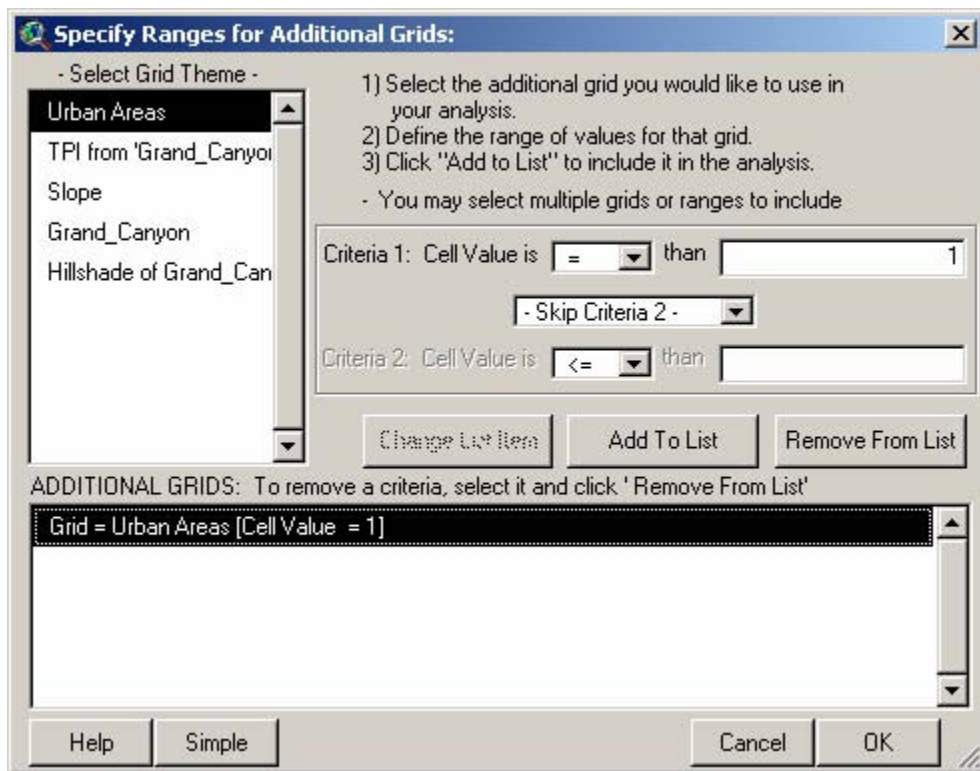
Specify Ranges for Additional Grids:

- Select Grid Theme -

Urban Areas

TPI from 'Grand_Canyoı

Slope

Grand_Canyon

Hillshade of Grand_Can

1) Select the additional grid you would like to use in your analysis.
2) Define the range of values for that grid.
3) Click "Add to List" to include it in the analysis.

- You may select multiple grids or ranges to include

Criteria 1: Cell Value is = than 1

- Skip Criteria 2 -

Criteria 2: Cell Value is <= than

Change List Item

Add To List

Remove From List

ADDITIONAL GRIDS: To remove a criteria, select it and click ' Remove From List'

Grid = Urban Areas [Cell Value = 1]

Help

Simple

Cancel

OK